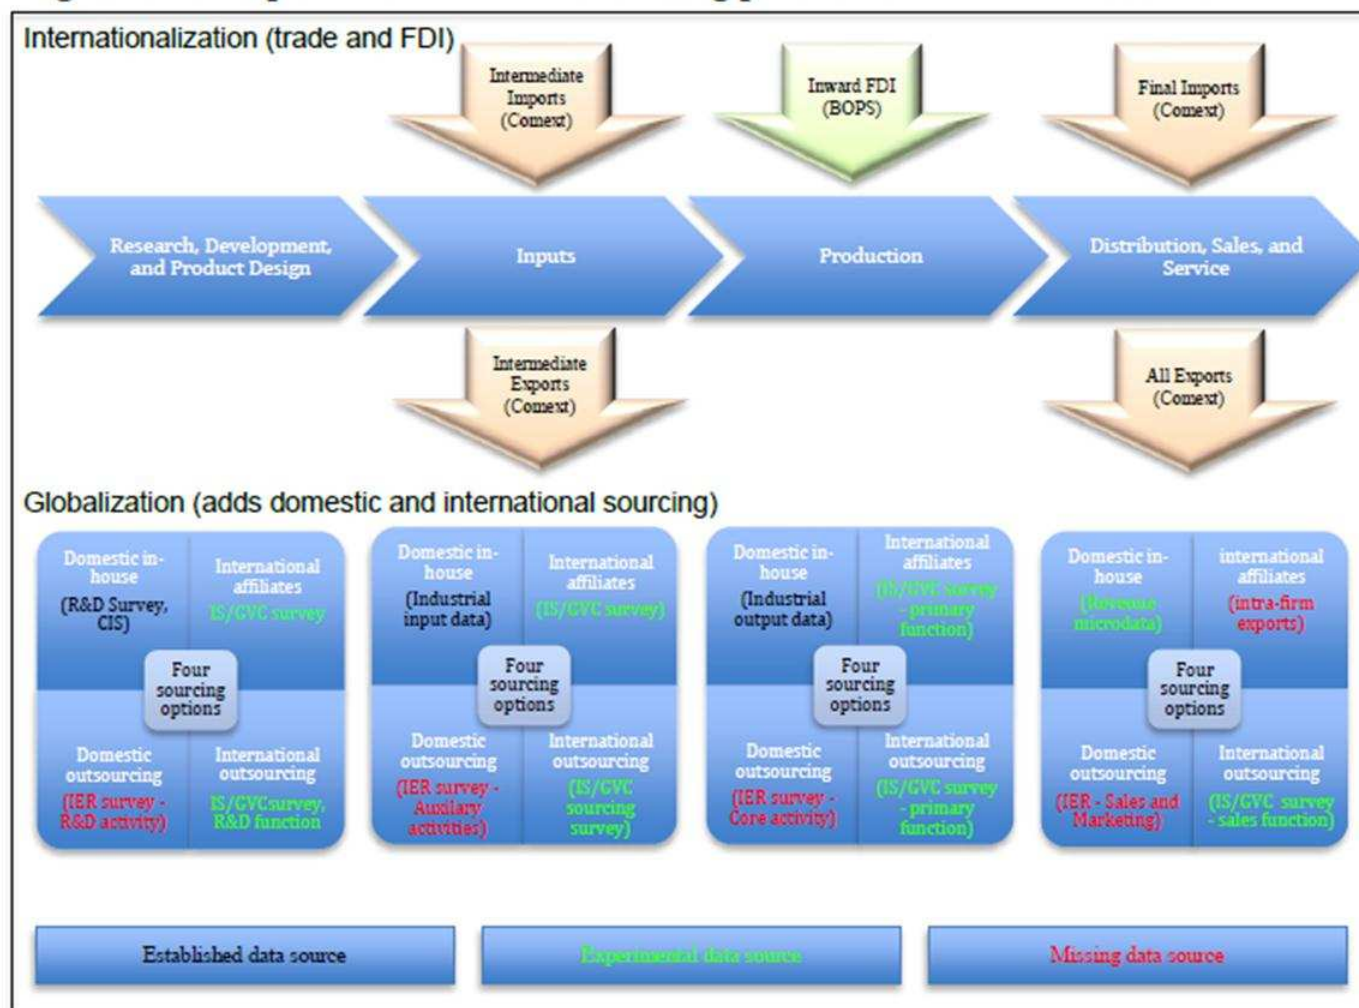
Internationalization (trade and FDI)

Intermediate Imports (Comext)

Inward FDI (BOPS)

Final Imports (Comext)

Research, Development, and Product Design

Inputs

Production

Distribution, Sales, and Service

Intermediate Exports (Comext)

All Exports (Comext)

Globalization (adds domestic and international sourcing)

Domestic in-house (R&D Survey, CIS)

International affiliates IS/GVC survey

Four sourcing options

Domestic outsourcing (IER survey - R&D activity)

International outsourcing IS/GVCsurvey, R&D function

Domestic in-house (Industrial input data)

International affiliates (IS/GVC survey)

Four sourcing options

Domestic outsourcing (IER survey - Auxilary activities)

International outsourcing (IS/GVC sourcing survey)

Domestic in-house (Industrial output data)

International affiliates (IS/GVC survey - primary function)

Four sourcing options

Domestic outsourcing (IER survey - Core activity)

International outsourcing (IS/GVC survey - primary function)

Domestic in-house (Revenue microdata)

international affiliates (intra-firm exports)

Four sourcing options

Domestic outsourcing (IER - Sales and Marketing)

International outsourcing (IS/GVC survey - sales function)

Established data source

Experimental data source

Missing data source